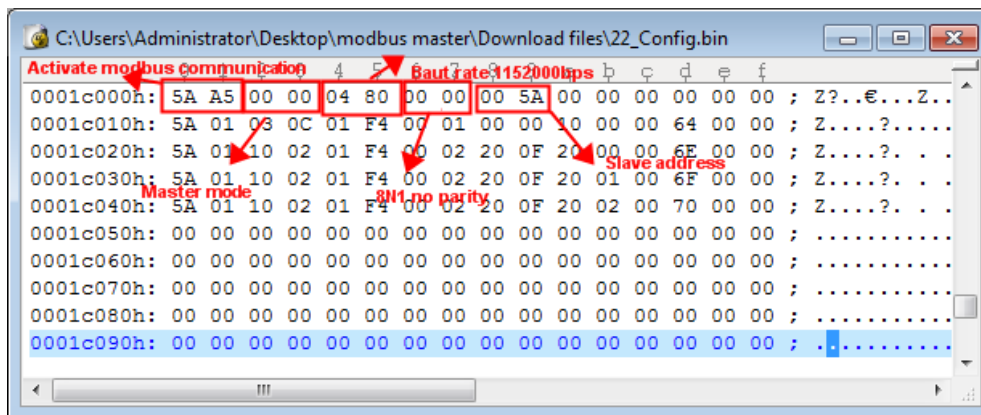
C:\Users\Administrator\Desktop\modbus master\Download files\22_Config.bin

Activate modbus communication
Baut rate 115200bps
4 5 7 b c d e f

0001c000h: 5A A5 00 00 04 80 00 00 00 5A 00 00 00 00 00 00 ; Z?..€...Z..
0001c010h: 5A 01 03 0C 01 F4 00 01 00 00 10 00 00 64 00 00 ; Z....?.....
0001c020h: 5A 01 10 02 01 F4 00 02 20 0F 20 00 00 6E 00 00 ; Z....?. . .
0001c030h: 5A 01 10 02 01 F4 00 02 20 0F 20 01 00 6F 00 00 ; Z....?. . .
0001c040h: 5A 01 10 02 01 F4 00 02 20 0F 20 02 00 70 00 00 ; Z....?. . .
0001c050h: 00 00 00 00 00 00 00 00 00 00 00 00 00 00 00 00 ; ...........
0001c060h: 00 00 00 00 00 00 00 00 00 00 00 00 00 00 00 00 ; ...........
0001c070h: 00 00 00 00 00 00 00 00 00 00 00 00 00 00 00 00 ; ...........
0001c080h: 00 00 00 00 00 00 00 00 00 00 00 00 00 00 00 00 ; ...........
0001c090h: 00 00 00 00 00 00 00 00 00 00 00 00 00 00 00 00 ; ...........

Master mode
8N1 no parity
Slave address

III